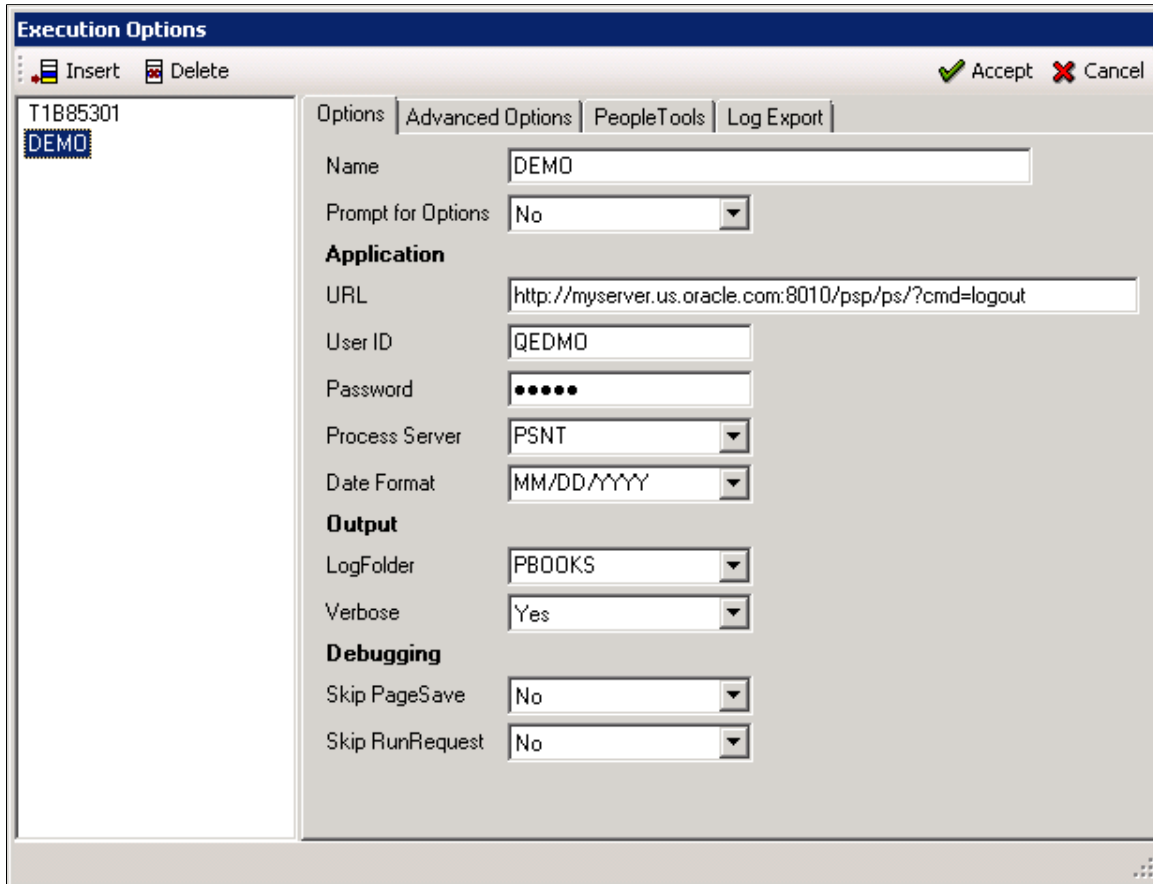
Execution Options

Insert Delete Accept Cancel

T1B85301
DEMO

Options | Advanced Options | PeopleTools | Log Export

Name DEMO

Prompt for Options No

Application

URL http://myserver.us.oracle.com:8010/psp/ps/?cmd=logout

User ID QEDMO

Password •••••

Process Server PSNT

Date Format MM/DD/YYYY

Output

LogFolder PBOOKS

Verbose Yes

Debugging

Skip PageSave No

Skip RunRequest No